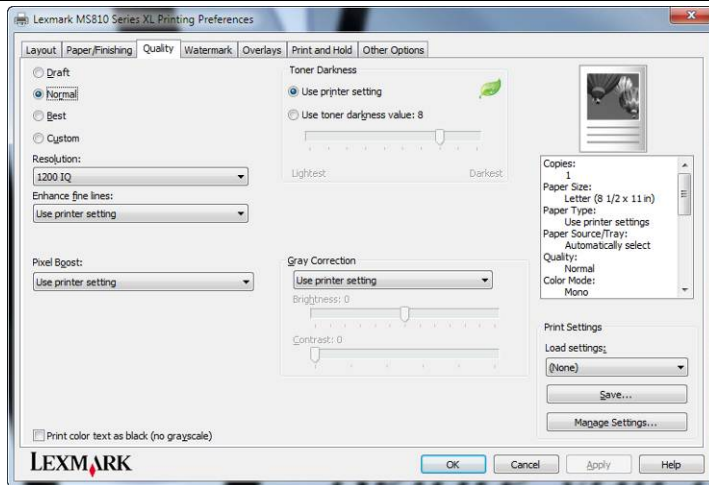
Lexmark MS810 Series XL Printing Preferences

Layout | Paper/Finishing | Quality | Watermark | Overlays | Print and Hold | Other Options

Draft
Normal
Best
Custom

Resolution:
1200 IQ

Enhance fine lines:
Use printer setting

Pixel Boost:
Use printer setting

Toner Darkness
Use printer setting
Use toner darkness value: 8
Lightest
Darkest

Gray Correction
Use printer setting
Brightness: 0
Contrast: 0

Copies:
1
Paper Size:
Letter (8 1/2 x 11 in)
Paper Type:
Use printer settings
Paper Source/Tray:
Automatically select
Quality:
Normal
Color Mode:
Mono

Print Settings
Load settings:
(None)
Save...
Manage Settings...

Print color text as black (no grayscale)

LEXMARK

OK
Cancel
Apply
Help